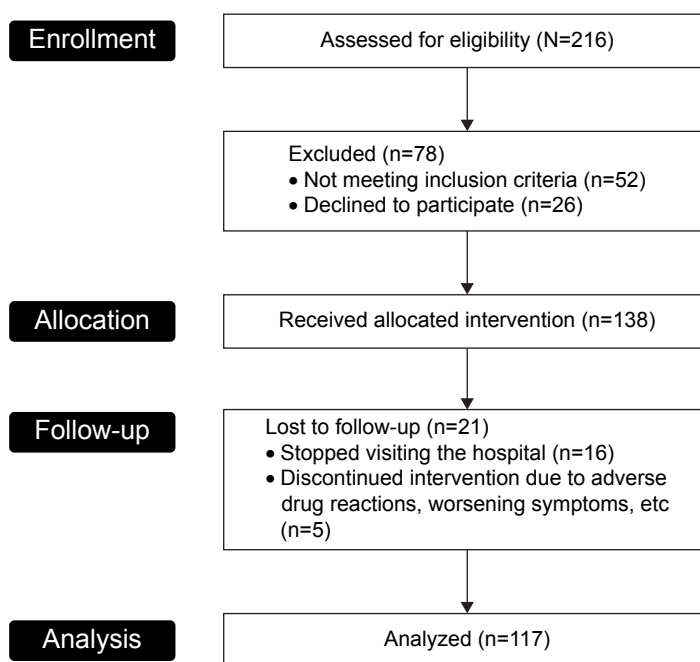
Enrollment

Assessed for eligibility (N=216)

Excluded (n=78)
• Not meeting inclusion criteria (n=52)
• Declined to participate (n=26)

Allocation

Received allocated intervention (n=138)

Follow-up

Lost to follow-up (n=21)
• Stopped visiting the hospital (n=16)
• Discontinued intervention due to adverse drug reactions, worsening symptoms, etc (n=5)

Analysis

Analyzed (n=117)